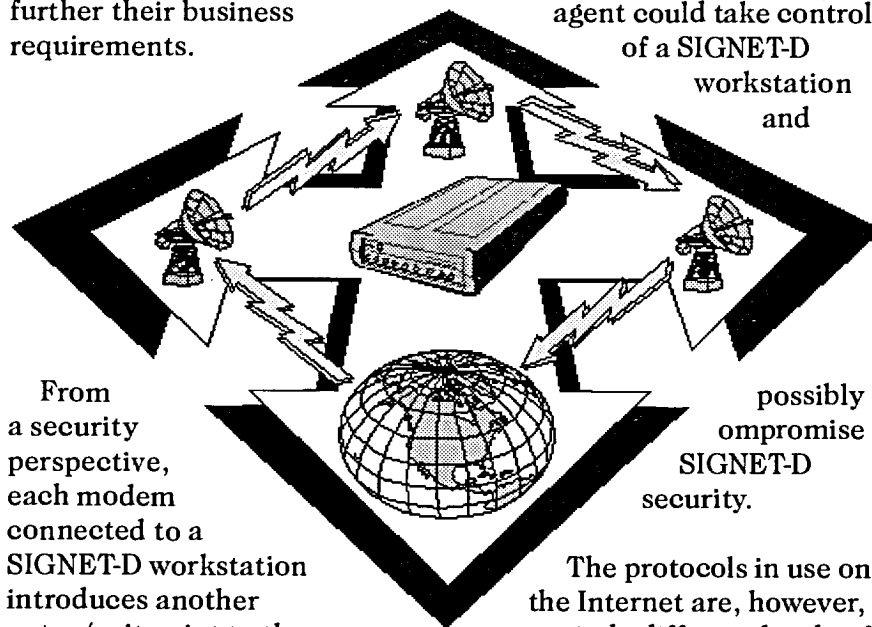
further their business requirements.

agent could take control of a SIGNET-D workstation and

From a security perspective, each modem connected to a SIGNET-D workstation introduces another

possibly ompromise SIGNET-D security.

The protocols in use on the Internet are, however,